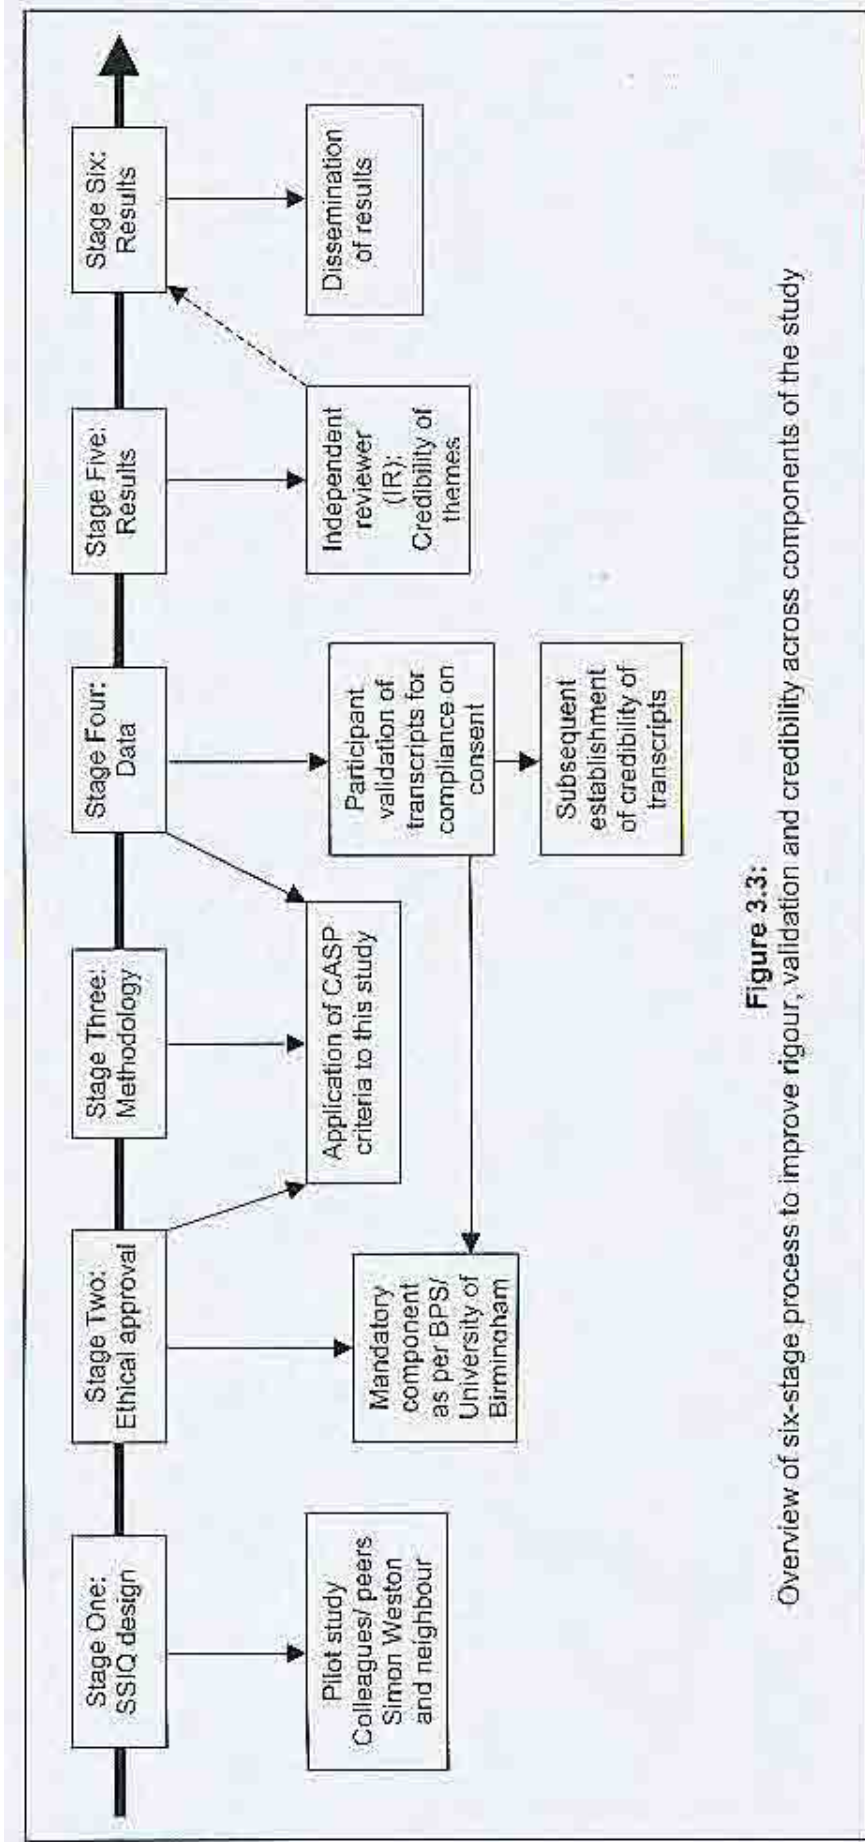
Stage One: SSIQ design

Stage Two: Ethical approval

Stage Three: Methodology

Stage Four: Data

Stage Five: Results

Stage Six: Results

Pilot study Colleagues/ peers Simon Weston and neighbour

Mandatory component as per BPS/ University of Birmingham

Application of CASP criteria to this study

Participant validation of transcripts for compliance on consent

Subsequent establishment of credibility of transcripts

Independent reviewer (IR): Credibility of themes

Dissemination of results

Figure 3.3:
Overview of six-stage process to improve rigour, validation and credibility across components of the study